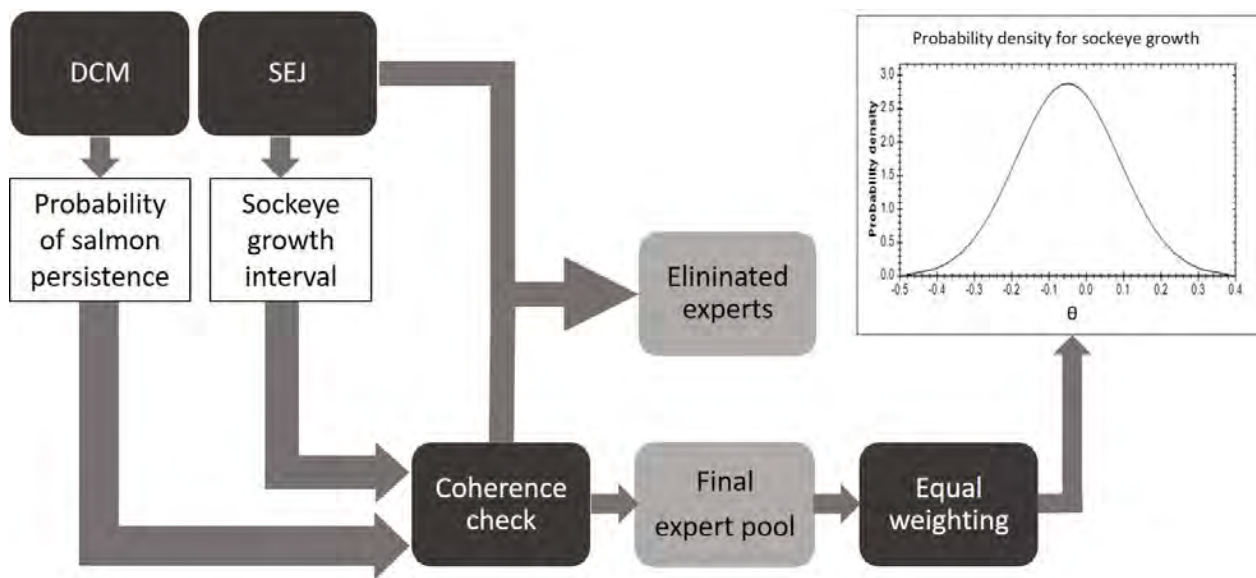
DCM

SEJ

Probability of salmon persistence

Sockeye growth interval

Elininated experts

Coherence check

Final expert pool

Equal weighting

Probability density for sockeye growth

Probability density

3.0
2.5
2.0
1.5
1.0
0.5
0.0

-0.5 -0.4 -0.3 -0.2 -0.1 0.0 0.1 0.2 0.3 0.4

θ